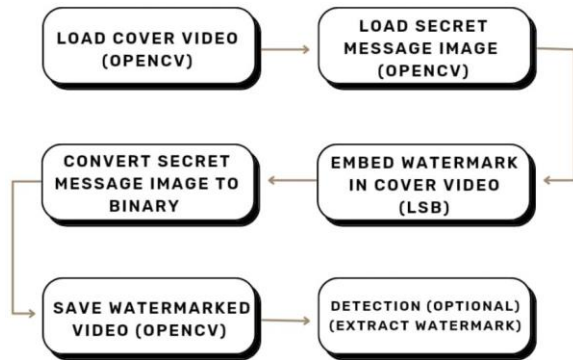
LOAD COVER VIDEO (OPENCV)

LOAD SECRET MESSAGE IMAGE (OPENCV)

EMBED WATERMARK IN COVER VIDEO (LSB)

CONVERT SECRET MESSAGE IMAGE TO BINARY

SAVE WATERMARKED VIDEO (OPENCV)

DETECTION (OPTIONAL) (EXTRACT WATERMARK)